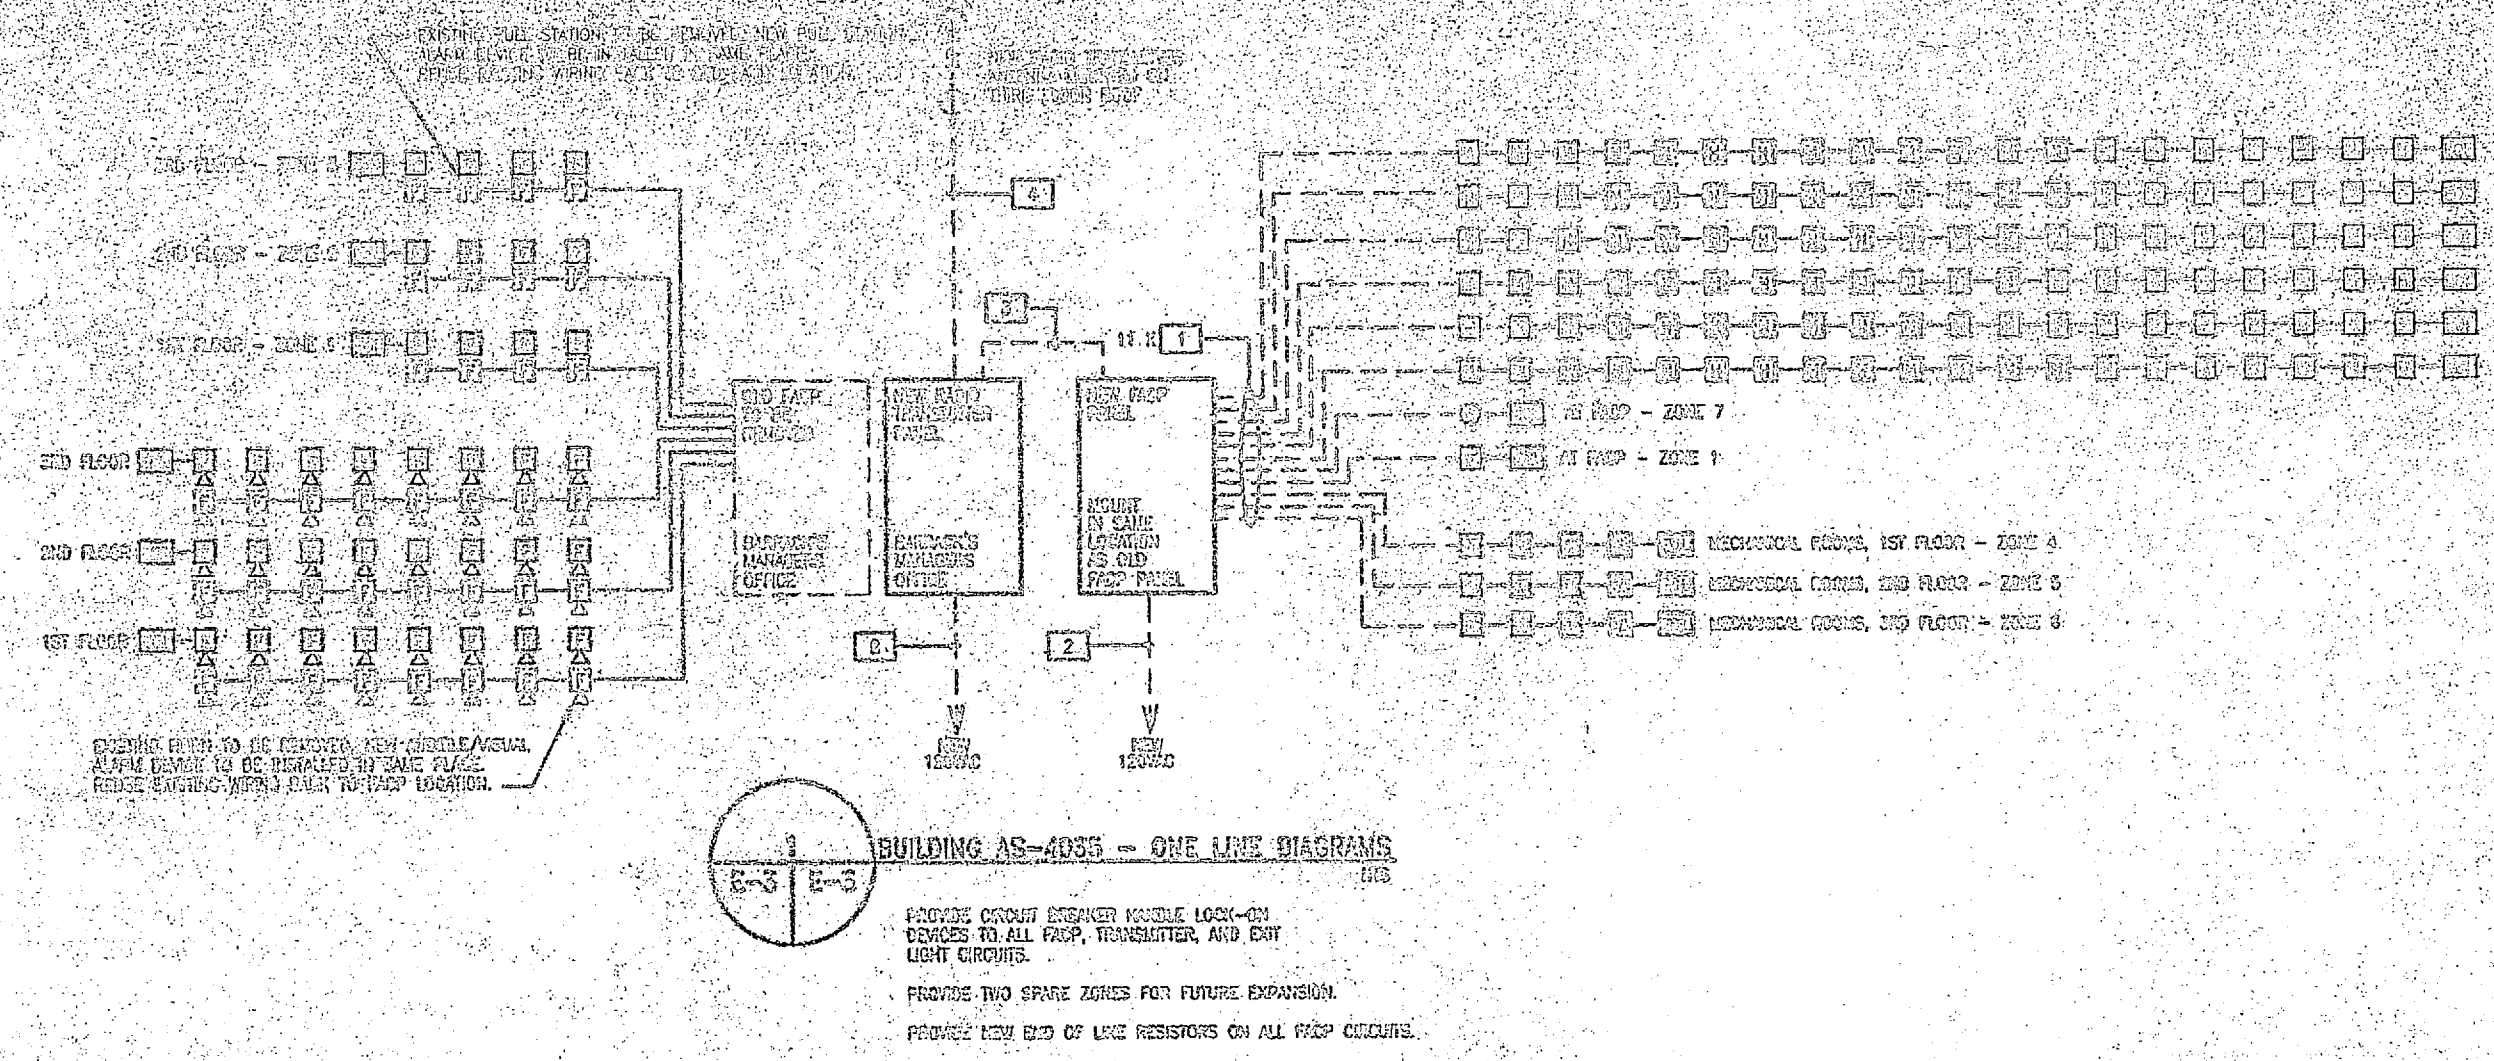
EXISTING PULL STATION TO BE REMOVED. NEW PULL STATION ALARM DEVICE TO BE INSTALLED IN SAME PLACE. REUSE EXISTING WIRING BACK TO OLD FACP LOCATION.

NEW RADIO TRANSMITTER ANTENNA MOUNTED ON THIRD FLOOR ROOF

3RD FLOOR – ZONE 3

2ND FLOOR – ZONE 6

1ST FLOOR – ZONE 5

4

5

11 R 1

OLD FACP TO BE REMOVED

BARRACKS MANAGERS OFFICE

NEW RADIO TRANSMITTER PANEL

BARRACKS MANAGERS OFFICE

NEW FACP PANEL

MOUNT IN SAME LOCATION AS OLD FACP PANEL

AT FACP – ZONE 7

AT FACP – ZONE 1

MECHANICAL ROOMS, 1ST FLOOR – ZONE 4

MECHANICAL ROOMS, 2ND FLOOR – ZONE 5

MECHANICAL ROOMS, 3RD FLOOR – ZONE 6

3RD FLOOR

2ND FLOOR

1ST FLOOR

6

2

NEW 120VAC

NEW 120VAC

EXISTING HORN TO BE REMOVED. NEW AUDIBLE/VISUAL ALARM DEVICE TO BE INSTALLED IN SAME PLACE. REUSE EXISTING WIRING BACK TO FACP LOCATION.

1
E-3 | E-3

BUILDING AS-4035 – ONE LINE DIAGRAMS
NTS

PROVIDE CIRCUIT BREAKER HANDLE LOCK-ON DEVICES TO ALL FACP, TRANSMITTER, AND EXIT LIGHT CIRCUITS.

PROVIDE TWO SPARE ZONES FOR FUTURE EXPANSION.

PROVIDE NEW END OF LINE RESISTORS ON ALL FACP CIRCUITS.